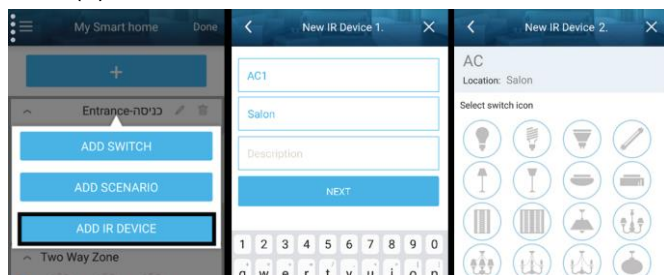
My Smart home Done

+

Entrance-כניסה

ADD SWITCH

ADD SCENARIO

ADD IR DEVICE

Two Way Zone

New IR Device 1.

AC1

Salon

Description

NEXT

1 2 3 4 5 6 7 8 9 0

q w e r t y u i o p

New IR Device 2.

AC

Location: Salon

Select switch icon